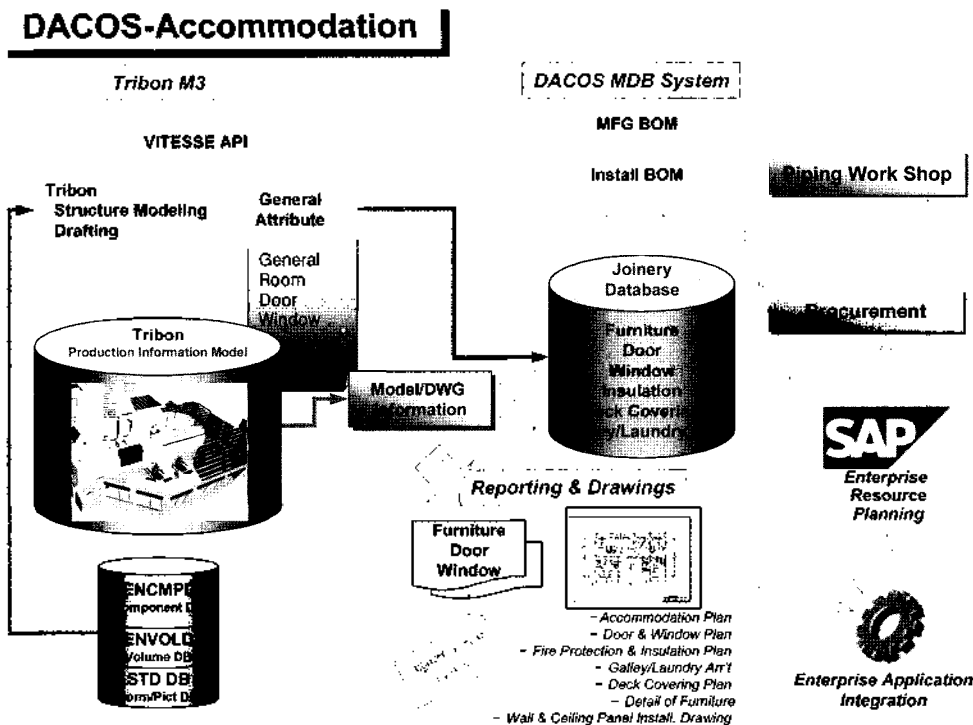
DACOS-Accommodation

Tribon M3

DACOS MDB System

VITESSE API

MFG BOM

Install BOM

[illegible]ping Work Shop

Tribon Structure Modeling Drafting

General Attribute

General Room Door Window

Tribon Production Information Model

Model/DWG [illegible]formation

Joinery Database

Furniture Door Window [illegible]nsulation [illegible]ck Covering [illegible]y/Laundry

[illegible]rocurement

SAP

Enterprise Resource Planning

Reporting & Drawings

Furniture Door Window

- Accommodation Plan
- Door & Window Plan
- Fire Protection & Insulation Plan
- Galley/Laundry Arr't
- Deck Covering Plan
- Detail of Furniture
- Wall & Ceiling Panel Install. Drawing

ENCMPD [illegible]omponent D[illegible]

ENVOLD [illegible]olume DB

STD DB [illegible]orm/Pict D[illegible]

Enterprise Application Integration